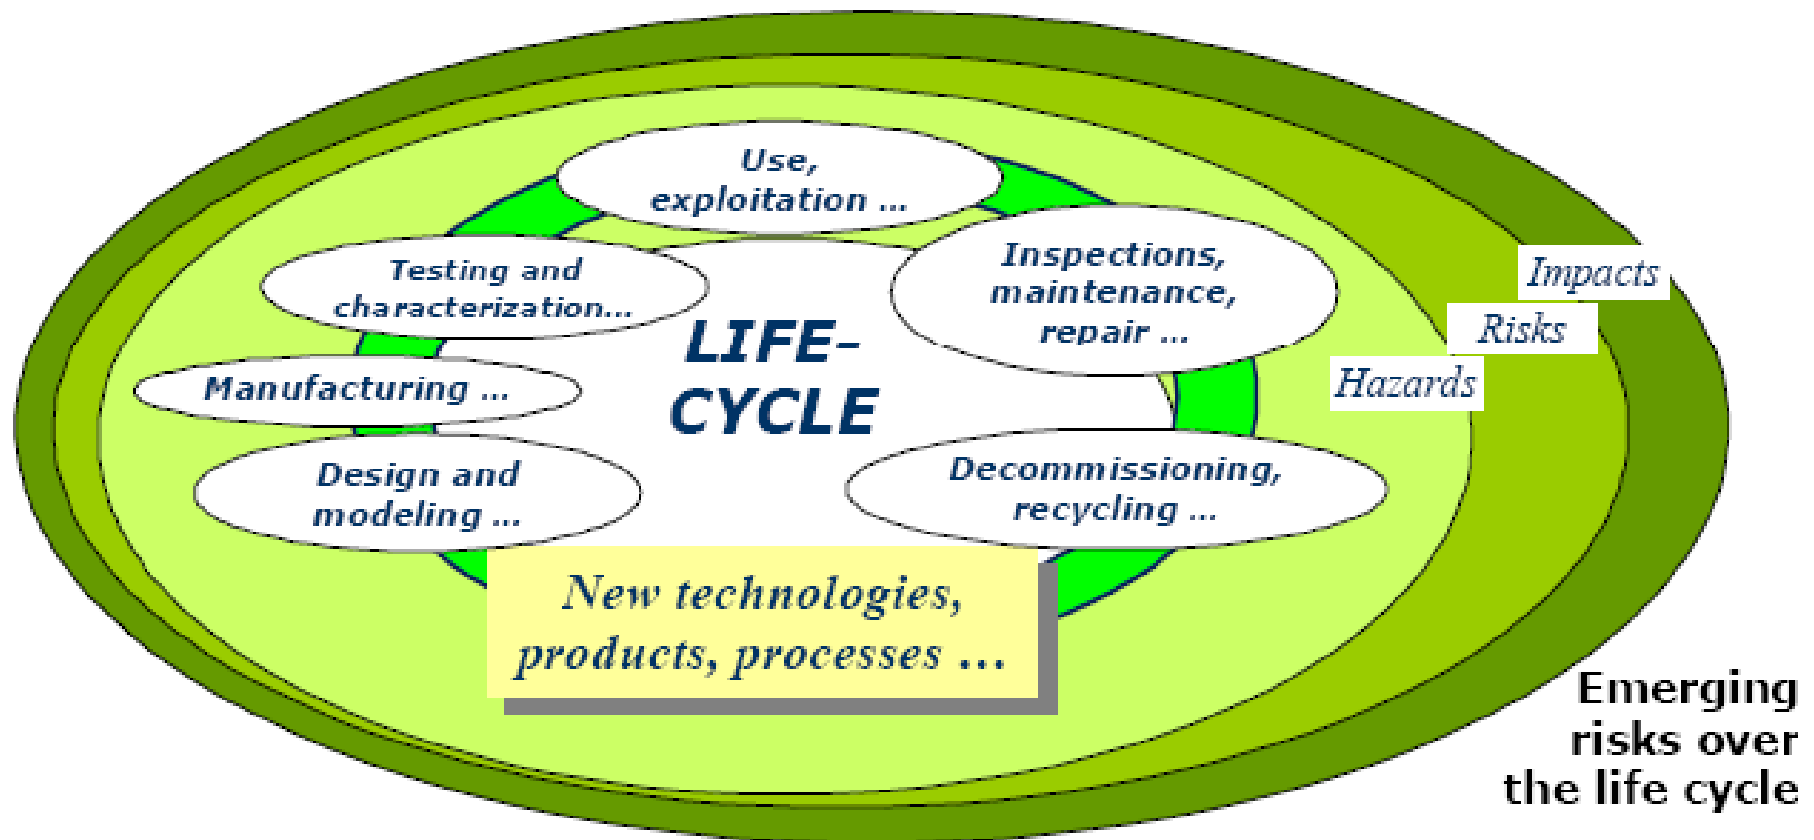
Use, exploitation …

Testing and characterization…

Inspections, maintenance, repair …

LIFE-CYCLE

Manufacturing …

Design and modeling …

Decommissioning, recycling …

New technologies, products, processes …

Impacts

Risks

Hazards

Emerging risks over the life cycle